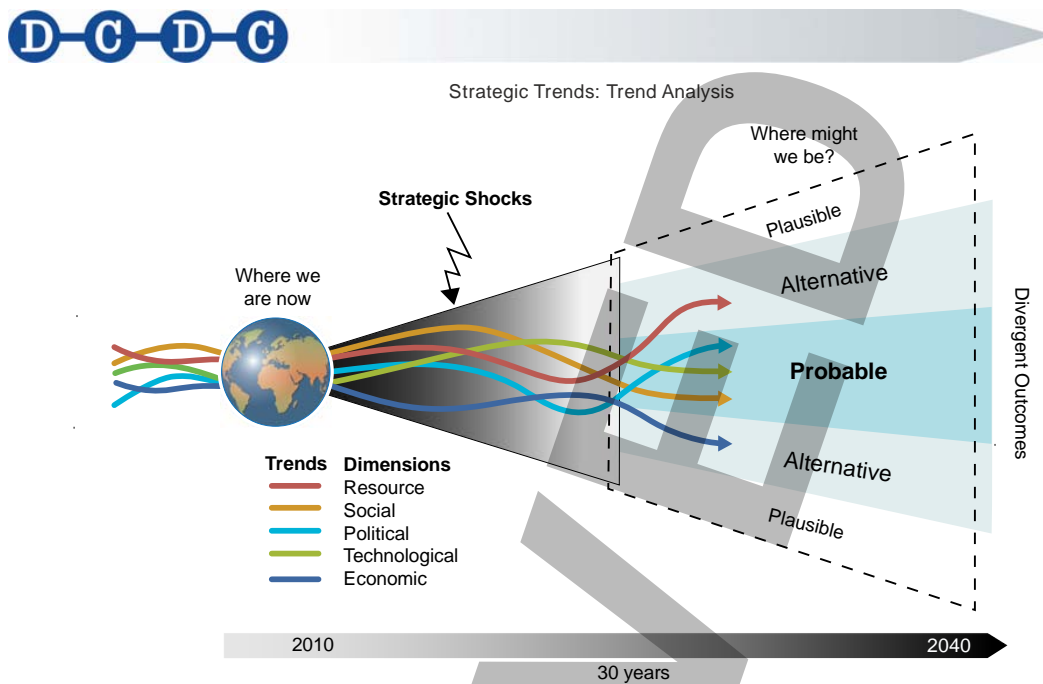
D-C-D-C

Strategic Trends: Trend Analysis

Where might we be?

Strategic Shocks

Plausible

Where we are now

Alternative

Divergent Outcomes

Probable

Alternative

Plausible

| Trends | Dimensions |
|---|---|
| | Resource |
| | Social |
| | Political |
| | Technological |
| | Economic |

2010

2040

30 years